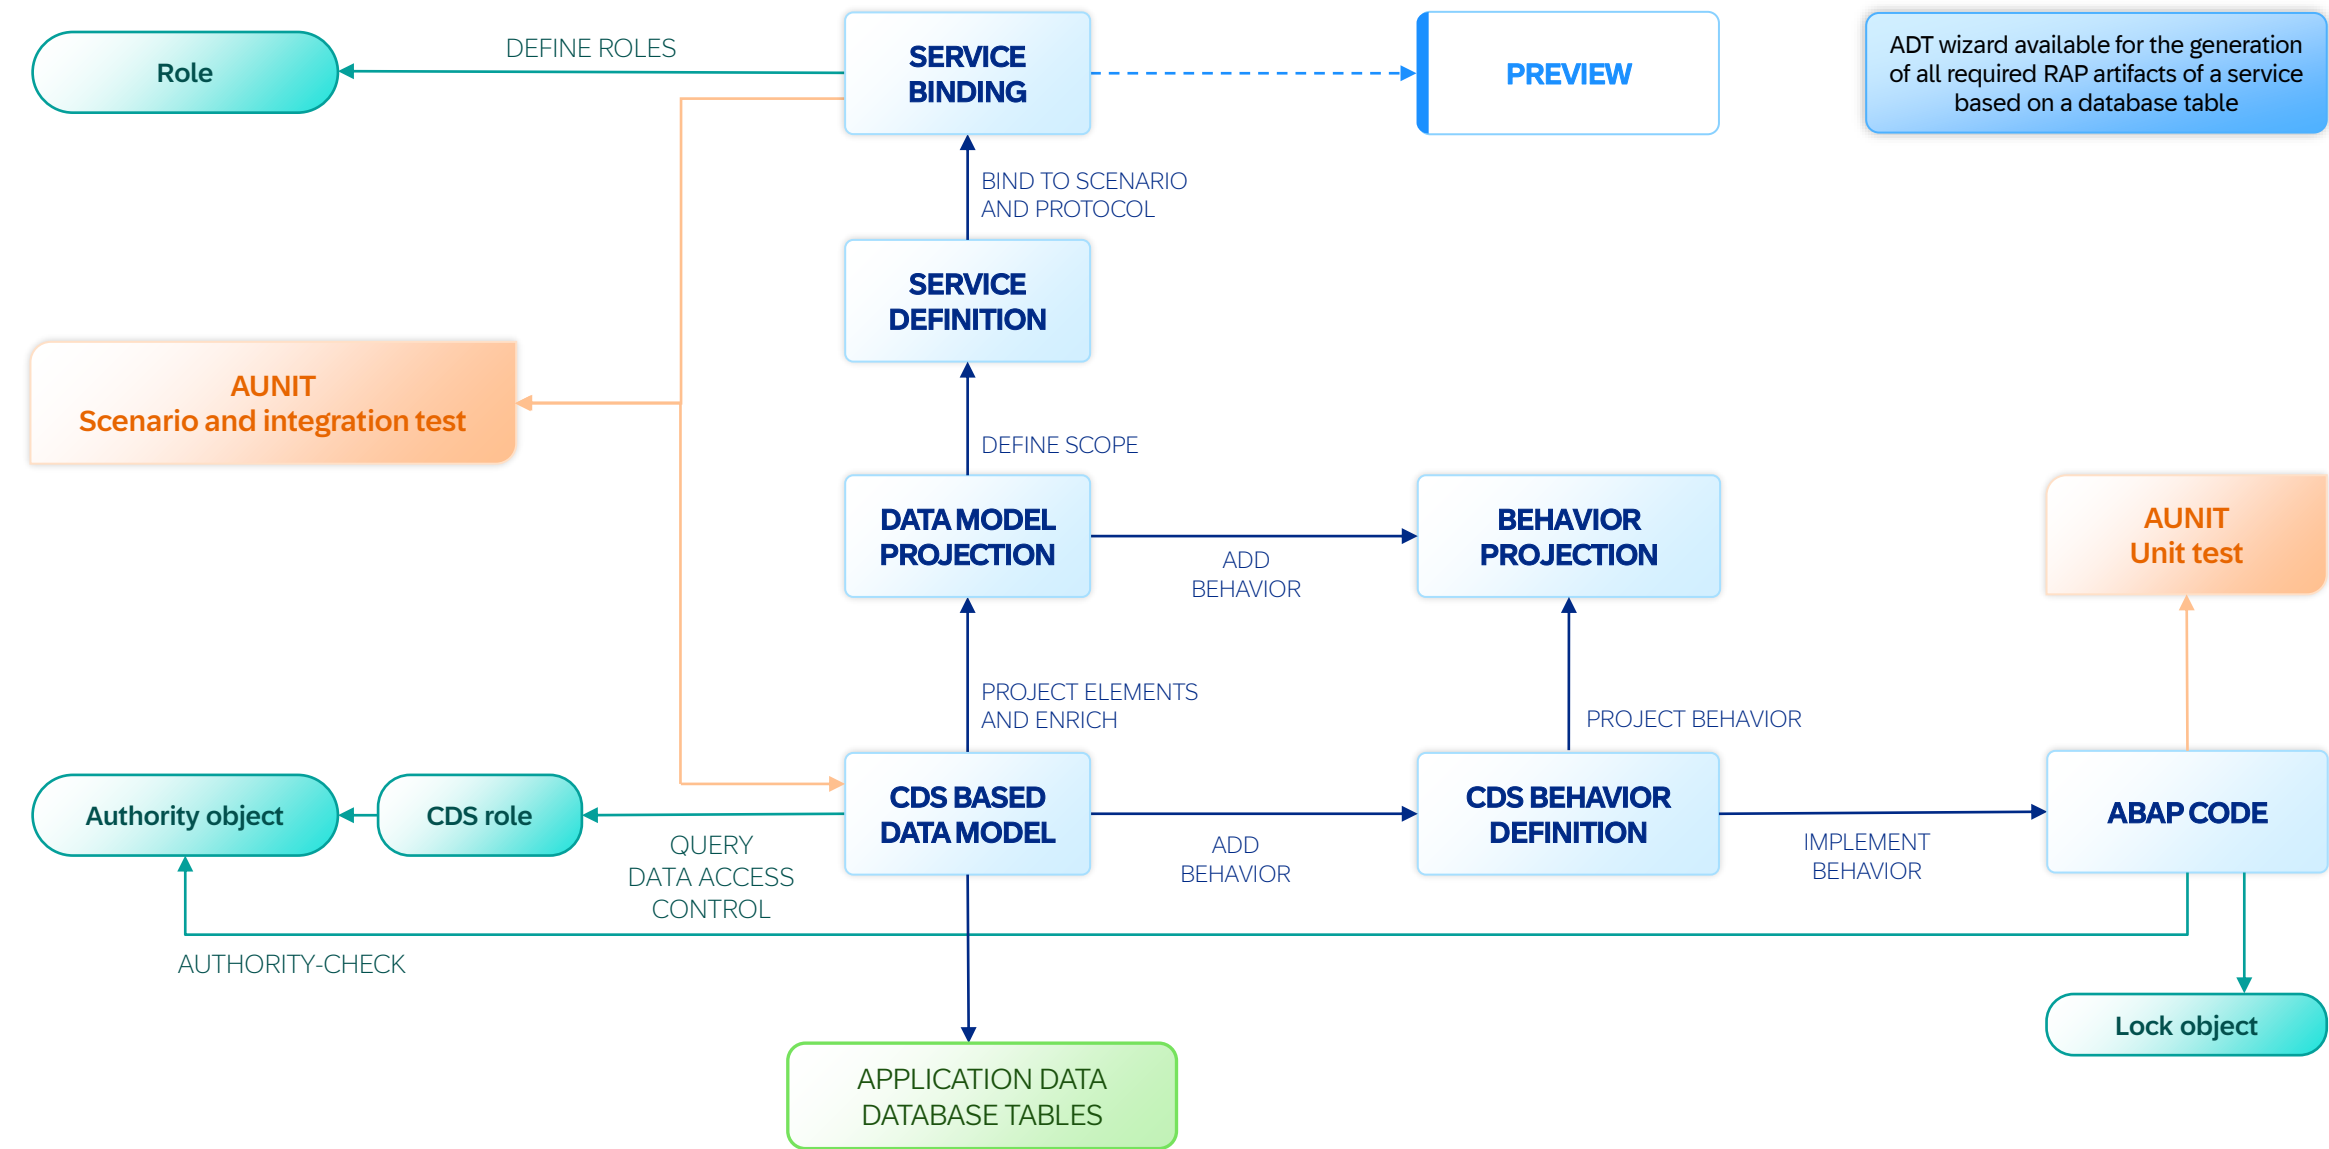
Role

DEFINE ROLES

SERVICE BINDING

PREVIEW

ADT wizard available for the generation of all required RAP artifacts of a service based on a database table

BIND TO SCENARIO AND PROTOCOL

SERVICE DEFINITION

AUNIT
Scenario and integration test

DEFINE SCOPE

DATA MODEL PROJECTION

ADD BEHAVIOR

BEHAVIOR PROJECTION

AUNIT
Unit test

PROJECT ELEMENTS AND ENRICH

PROJECT BEHAVIOR

Authority object

CDS role

CDS BASED DATA MODEL

CDS BEHAVIOR DEFINITION

ABAP CODE

QUERY DATA ACCESS CONTROL

ADD BEHAVIOR

IMPLEMENT BEHAVIOR

AUTHORITY-CHECK

Lock object

APPLICATION DATA DATABASE TABLES